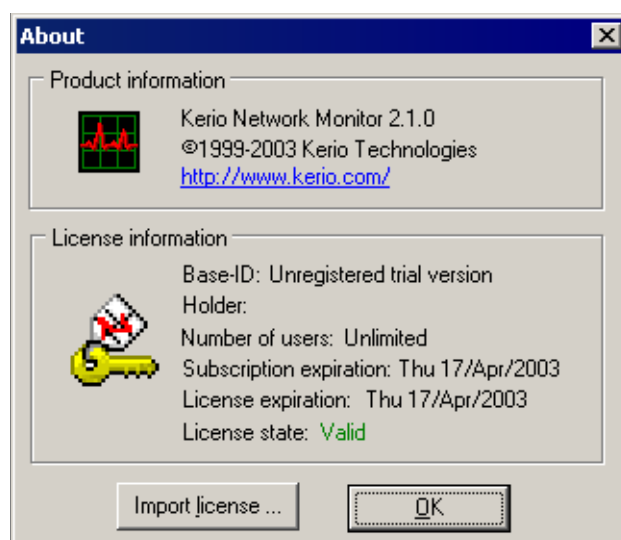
About

Product information

Kerio Network Monitor 2.1.0
©1999-2003 Kerio Technologies
http://www.kerio.com/

License information

Base-ID: Unregistered trial version
Holder:
Number of users: Unlimited
Subscription expiration: Thu 17/Apr/2003
License expiration: Thu 17/Apr/2003
License state: Valid

Import license ...

OK